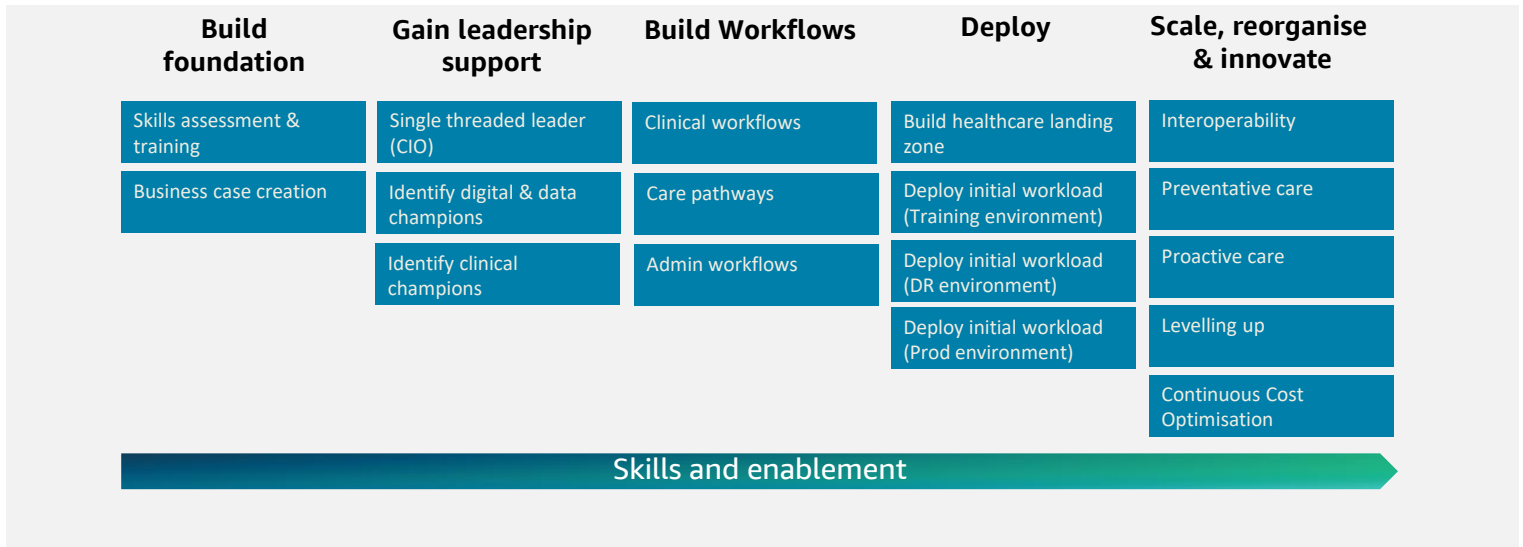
Build foundation

Skills assessment & training

Business case creation

Gain leadership support

Single threaded leader (CIO)

Identify digital & data champions

Identify clinical champions

Build Workflows

Clinical workflows

Care pathways

Admin workflows

Deploy

Build healthcare landing zone

Deploy initial workload (Training environment)

Deploy initial workload (DR environment)

Deploy initial workload (Prod environment)

Scale, reorganise & innovate

Interoperability

Preventative care

Proactive care

Levelling up

Continuous Cost Optimisation

Skills and enablement